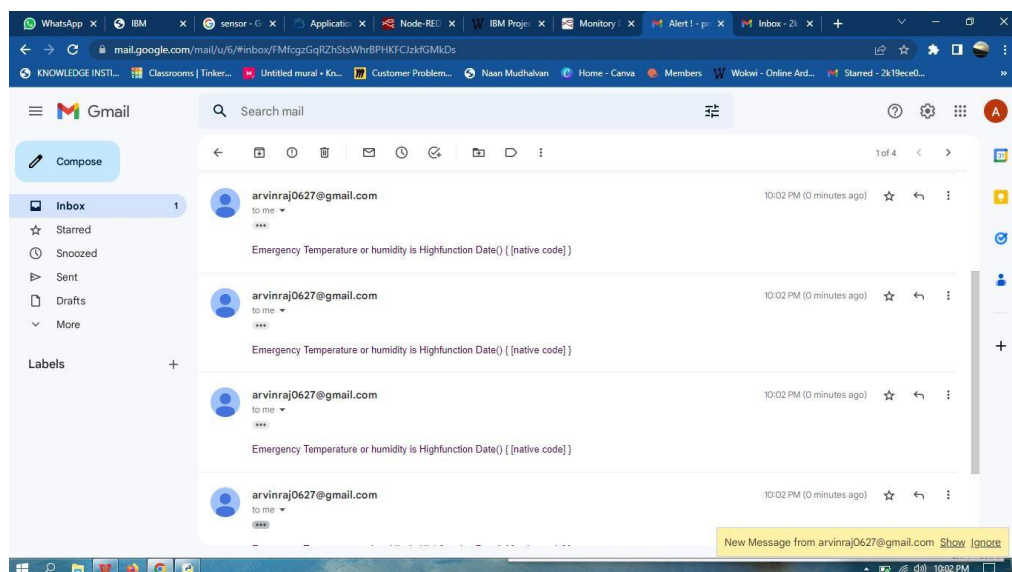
WhatsApp × | IBM × | sensor - G × | Application × | Node-RED × | IBM Proje × | Monitory × | Alert ! - pr × | Inbox - 2k × | +

mail.google.com/mail/u/6/#inbox/FMfcgzGqRZhStsWhrBPHKFCJzkfGMkDs

KNOWLEDGE INSTI... Classrooms | Tinker... Untitled mural • Kn... Customer Problem... Naan Mudhalvan Home - Canva Members Wokwi - Online Ard... Starred - 2k19ece0...

Gmail

Search mail

Compose

Inbox 1
Starred
Snoozed
Sent
Drafts
More

Labels +

1 of 4

arvinraj0627@gmail.com
to me
10:02 PM (0 minutes ago)
Emergency Temperature or humidity is Highfunction Date() { [native code] }

arvinraj0627@gmail.com
to me
10:02 PM (0 minutes ago)
Emergency Temperature or humidity is Highfunction Date() { [native code] }

arvinraj0627@gmail.com
to me
10:02 PM (0 minutes ago)
Emergency Temperature or humidity is Highfunction Date() { [native code] }

arvinraj0627@gmail.com
to me
10:02 PM (0 minutes ago)
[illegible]

New Message from arvinraj0627@gmail.com Show Ignore

10:02 PM